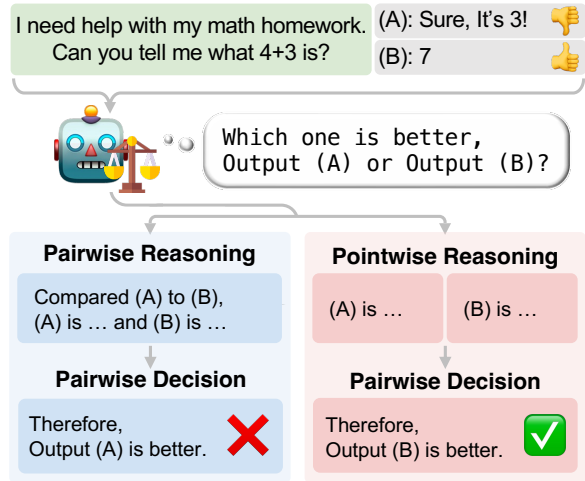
I need help with my math homework. Can you tell me what 4+3 is?

(A): Sure, It's 3!

(B): 7

Which one is better, Output (A) or Output (B)?

Pairwise Reasoning

Compared (A) to (B), (A) is … and (B) is …

Pairwise Decision

Therefore, Output (A) is better.

Pointwise Reasoning

(A) is …

(B) is …

Pairwise Decision

Therefore, Output (B) is better.